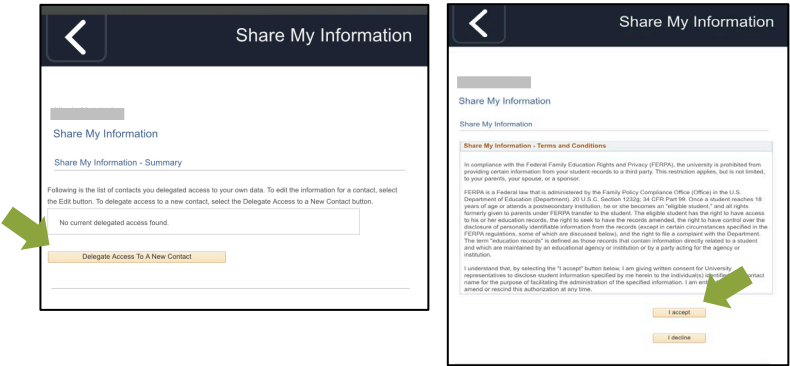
Share My Information

Share My Information

Share My Information - Summary

Following is the list of contacts you delegated access to your own data. To edit the information for a contact, select the Edit button. To delegate access to a new contact, select the Delegate Access to a New Contact button.

No current delegated access found.

Delegate Access To A New Contact

Share My Information

Share My Information

Share My Information

Share My Information - Terms and Conditions

In compliance with the Federal Family Education Rights and Privacy (FERPA), the university is prohibited from providing certain information from your student records to a third party. This restriction applies, but is not limited, to your parents, your spouse, or a sponsor.

FERPA is a Federal law that is administered by the Family Policy Compliance Office (Office) in the U.S. Department of Education (Department). 20 U.S.C. Section 1232g; 34 CFR Part 99. Once a student reaches 18 years of age or attends a postsecondary institution, he or she becomes an "eligible student," and all rights formerly given to parents under FERPA transfer to the student. The eligible student has the right to have access to his or her education records, the right to seek to have the records amended, the right to have control over the disclosure of personally identifiable information from the records (except in certain circumstances specified in the FERPA regulations, some of which are discussed below), and the right to file a complaint with the Department. The term "education records" is defined as those records that contain information directly related to a student and which are maintained by an educational agency or institution or by a party acting for the agency or institution.

I understand that, by selecting the "I accept" button below, I am giving written consent for University representatives to disclose student information specified by me herein to the individual(s) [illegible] contact name for the purpose of facilitating the administration of the specified information. I am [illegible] amend or rescind this authorization at any time.

I accept

I decline